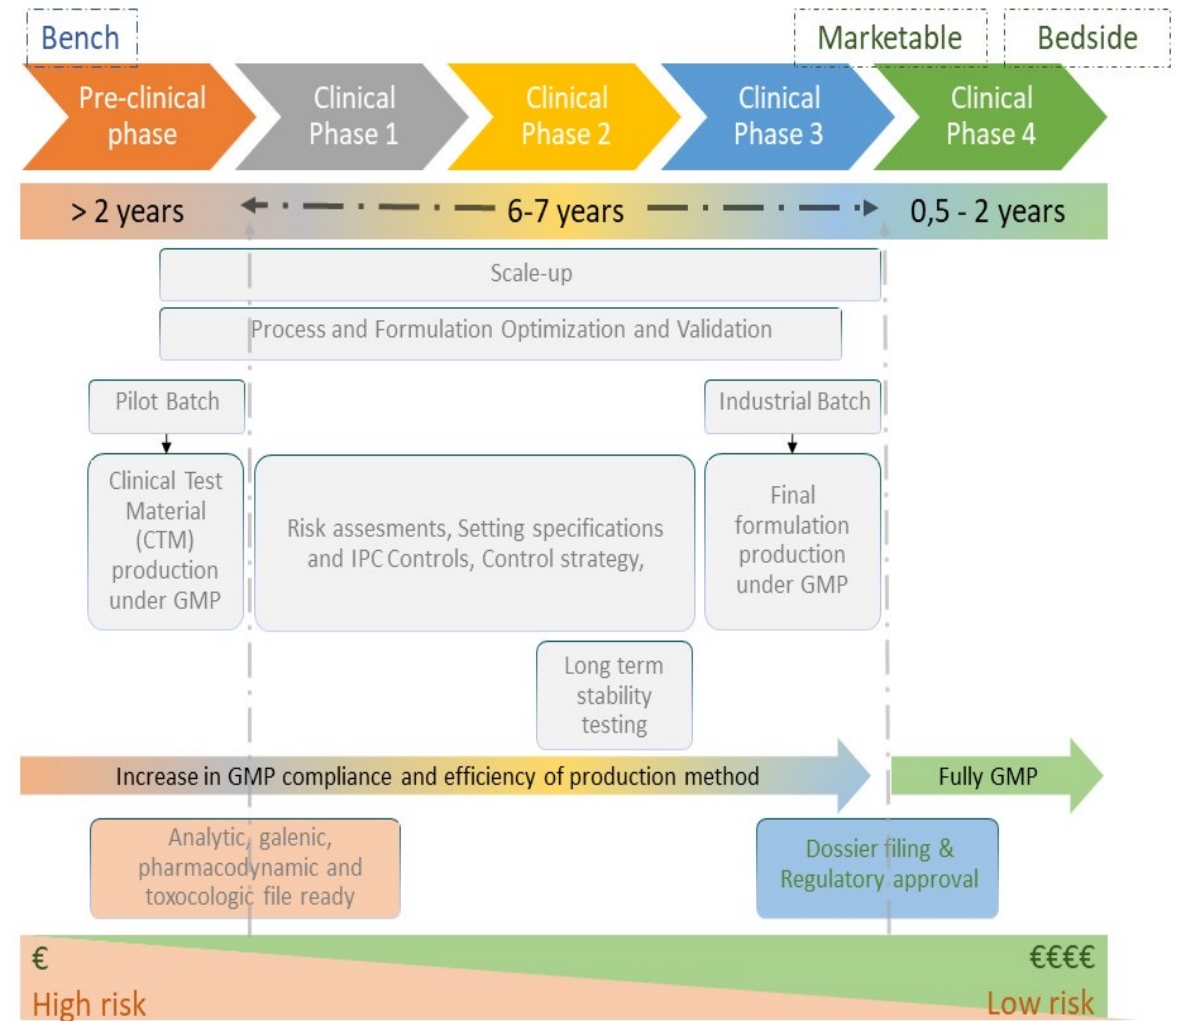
Bench

Marketable

Bedside

Pre-clinical phase

Clinical Phase 1

Clinical Phase 2

Clinical Phase 3

Clinical Phase 4

> 2 years

6-7 years

0,5 - 2 years

Scale-up

Process and Formulation Optimization and Validation

Pilot Batch

Industrial Batch

Clinical Test Material (CTM) production under GMP

Risk assesments, Setting specifications and IPC Controls, Control strategy,

Final formulation production under GMP

Long term stability testing

Increase in GMP compliance and efficiency of production method

Fully GMP

Analytic, galenic, pharmacodynamic and toxocologic file ready

Dossier filing & Regulatory approval

€

€€€€

High risk

Low risk